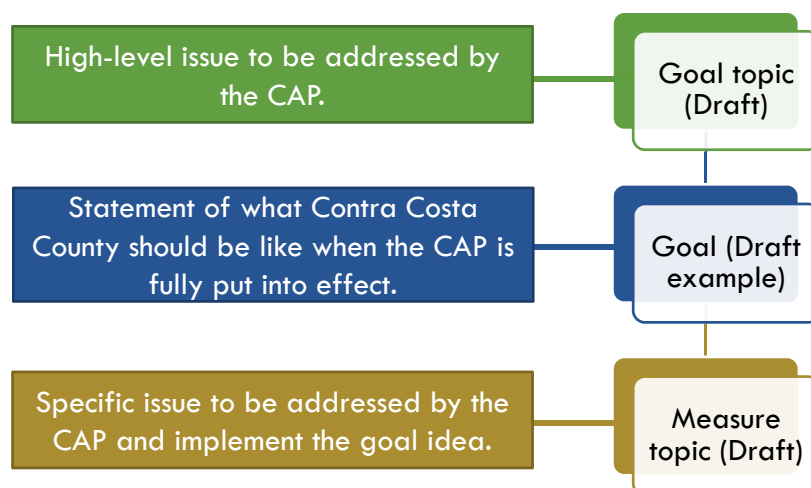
High-level issue to be addressed by the CAP.

Goal topic (Draft)

Statement of what Contra Costa County should be like when the CAP is fully put into effect.

Goal (Draft example)

Specific issue to be addressed by the CAP and implement the goal idea.

Measure topic (Draft)